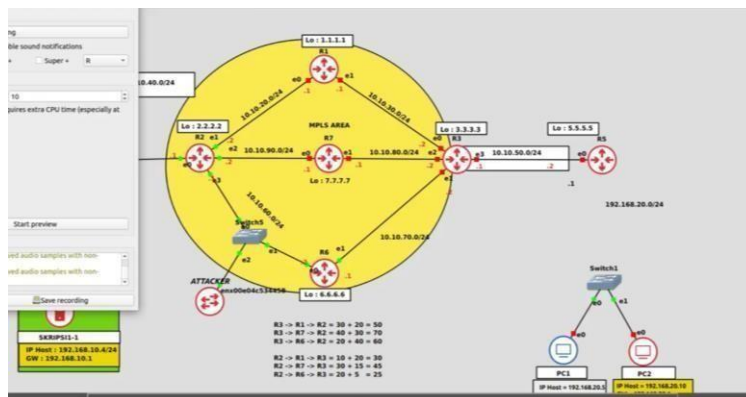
ng
ble sound notifications
+ Super + R
10
quires extra CPU time (especially at
Start preview
ved audio samples with non-
ved audio samples with non-
Save recording

10.40.0/24
Lo : 1.1.1.1
R1
e0 e1
.1 .1
10.10.20.0/24
10.10.30.0/24
MPLS AREA
Lo : 2.2.2.2
R2 e1
e2
.1
.2
10.10.90.0/24
e0 R7 e1
.1 .1
10.10.80.0/24
Lo : 7.7.7.7
Lo : 3.3.3.3
e0 R3
e2
.2
.2
e3
.1
10.10.50.0/24
.2
Lo : 5.5.5.5
e0 R5
.1
192.168.20.0/24
e3
10.10.60.0/24
Switch5
e1
e2
e1
R6
e0
10.10.70.0/24
ATTACKER
enx00e04c534458
Lo : 6.6.6.6
SKRIPSI1-1
IP Host : 192.168.10.4/24
GW : 192.168.10.1
R3 -> R1 -> R2 = 30 + 20 = 50
R3 -> R7 -> R2 = 40 + 30 = 70
R3 -> R6 -> R2 = 20 + 40 = 60
R2 -> R1 -> R3 = 10 + 20 = 30
R2 -> R7 -> R3 = 30 + 15 = 45
R2 -> R6 -> R3 = 20 + 5 = 25
Switch1
e0 e1
e0 e0
PC1
PC2
IP Host = 192.168.20.5
IP Host = 192.168.20.10